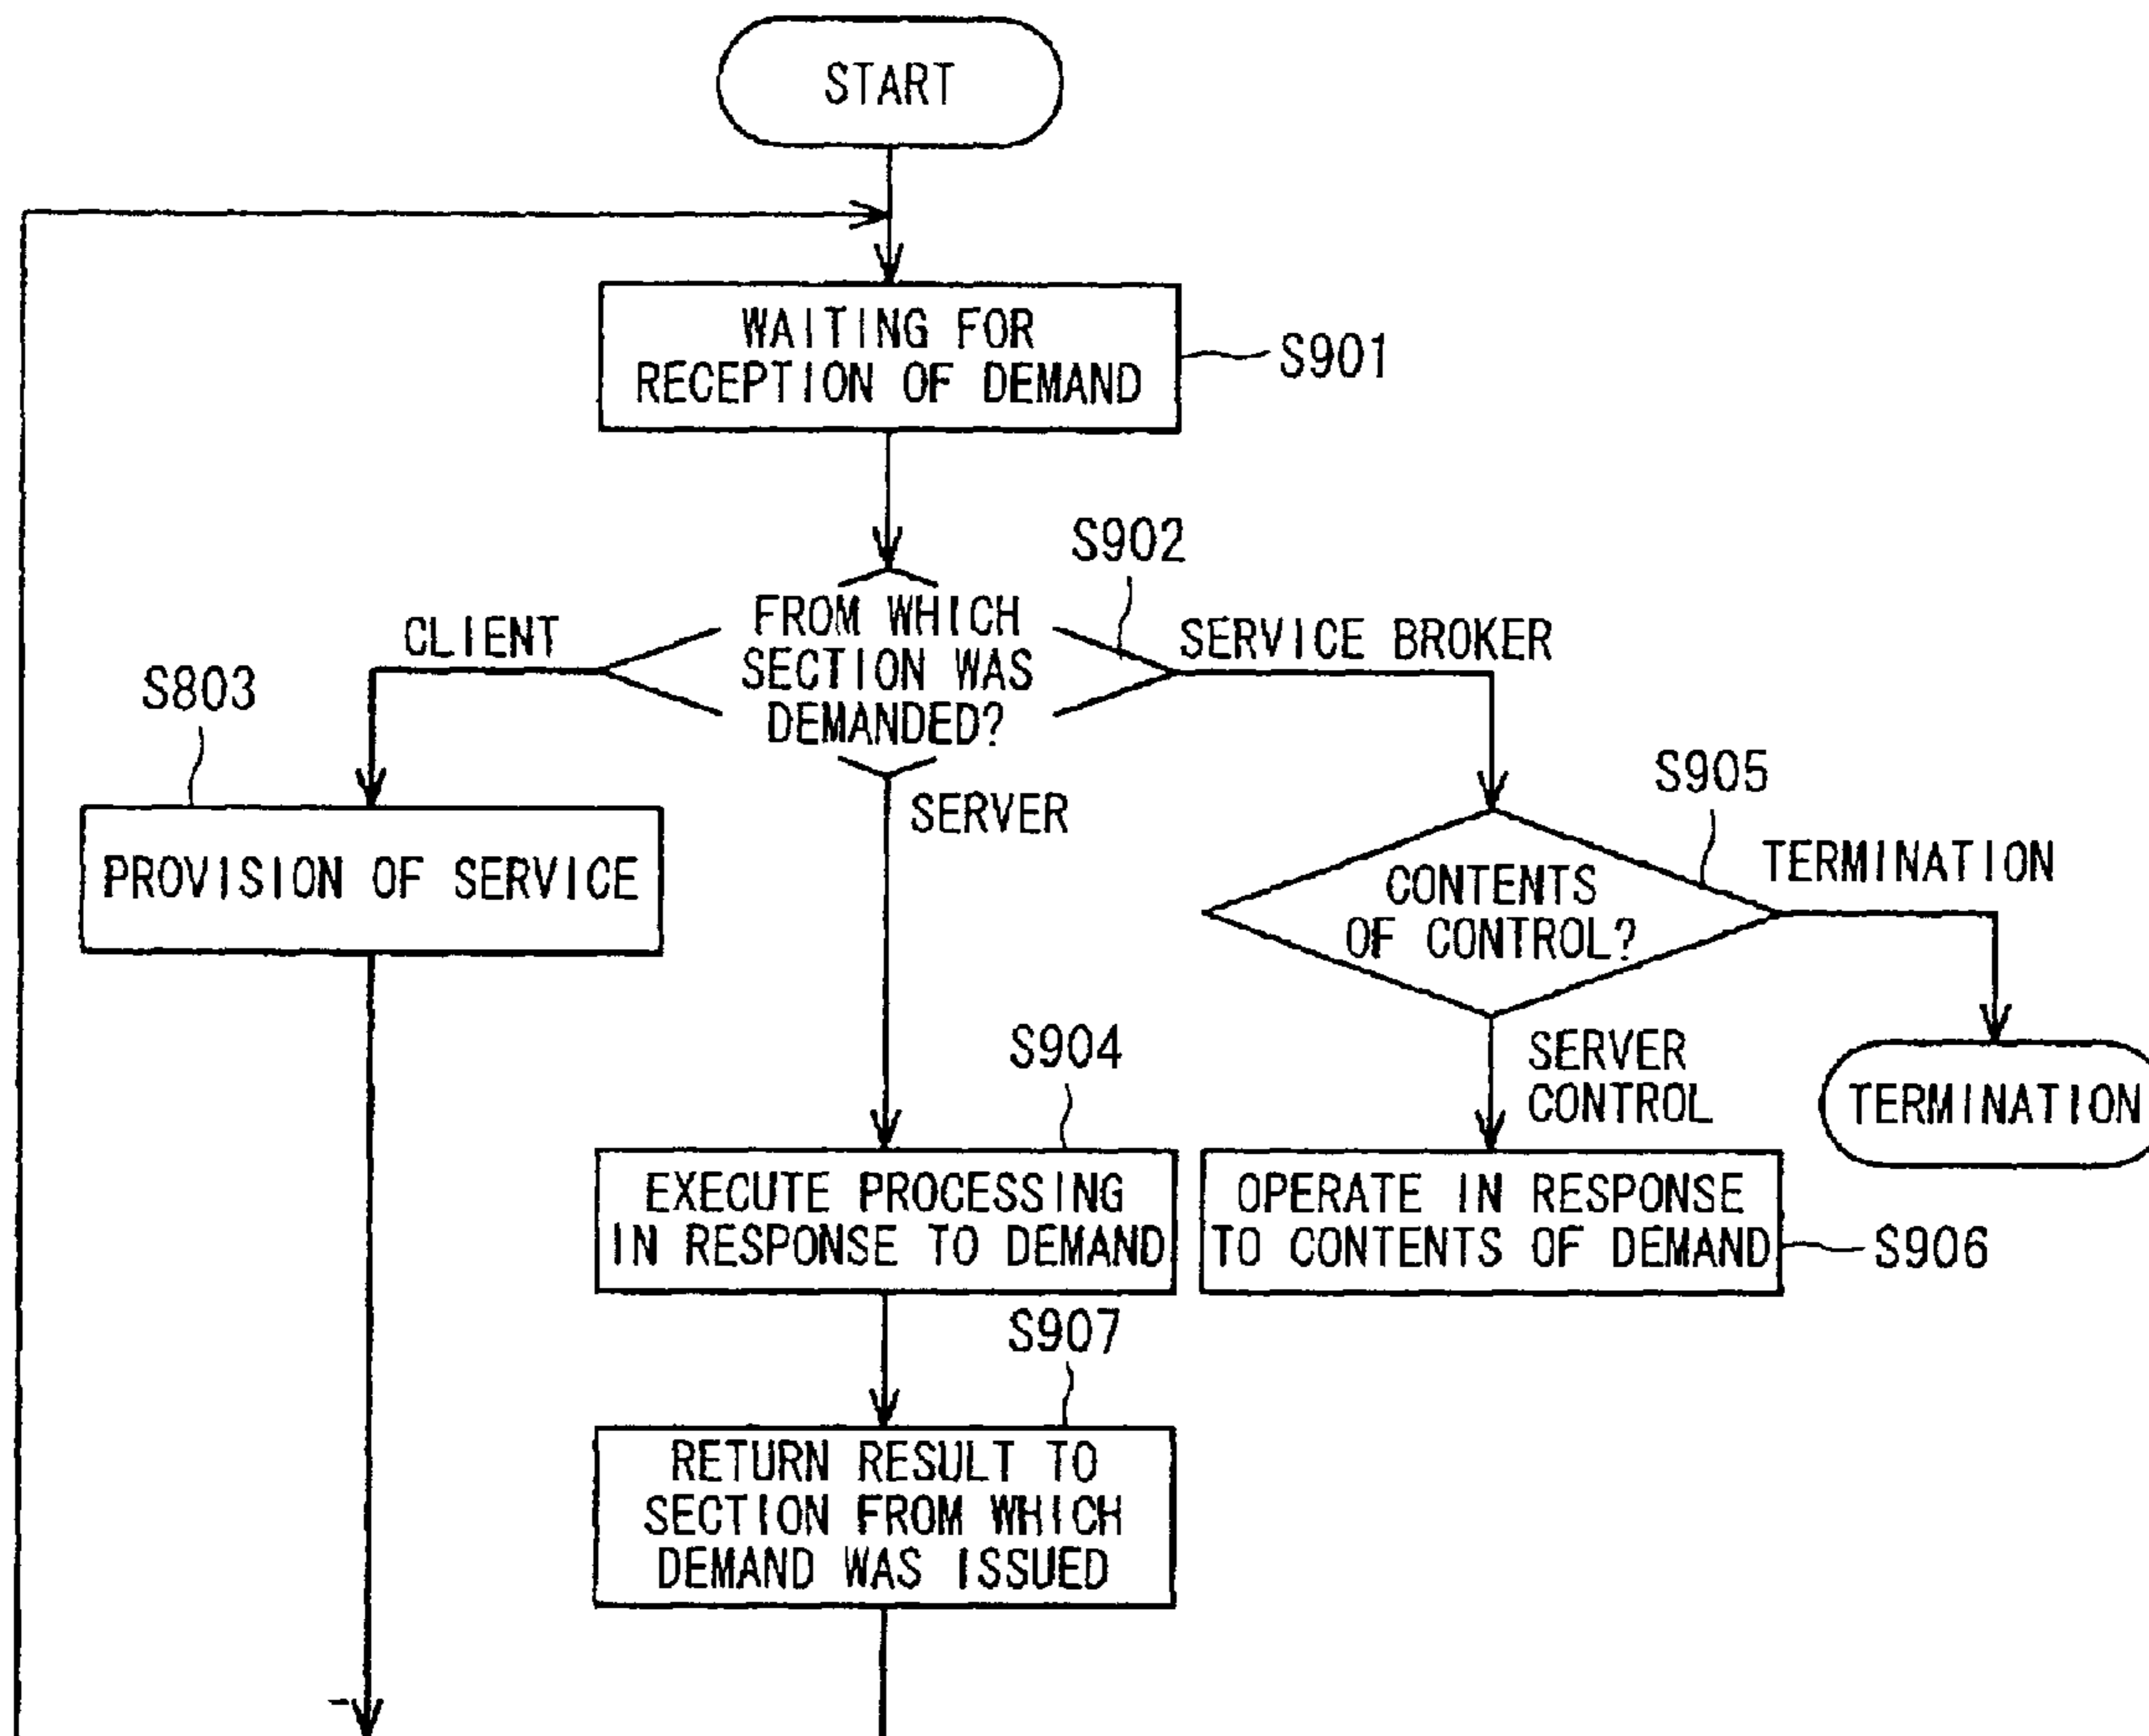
START

WAITING FOR RECEPTION OF DEMAND

S901

S902

FROM WHICH SECTION WAS DEMANDED?

CLIENT

SERVICE BROKER

S803

SERVER

S905

PROVISION OF SERVICE

CONTENTS OF CONTROL?

TERMINATION

S904

SERVER CONTROL

TERMINATION

EXECUTE PROCESSING IN RESPONSE TO DEMAND

OPERATE IN RESPONSE TO CONTENTS OF DEMAND

S906

S907

RETURN RESULT TO SECTION FROM WHICH DEMAND WAS ISSUED